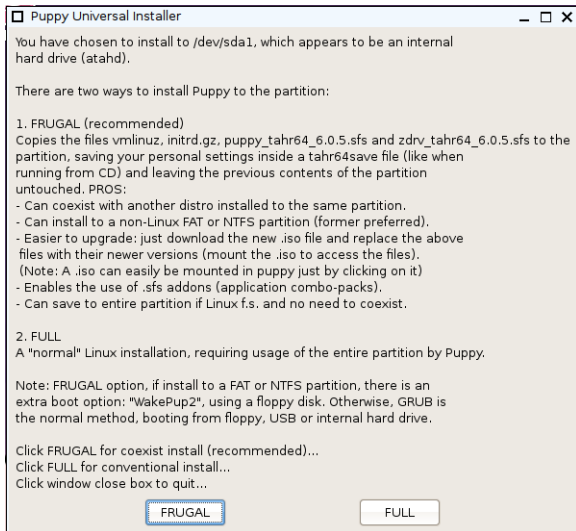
Puppy Universal Installer

You have chosen to install to /dev/sda1, which appears to be an internal hard drive (atahd).

There are two ways to install Puppy to the partition:

1. FRUGAL (recommended)
Copies the files vmlinuz, initrd.gz, puppy_tahr64_6.0.5.sfs and zdrv_tahr64_6.0.5.sfs to the partition, saving your personal settings inside a tahr64save file (like when running from CD) and leaving the previous contents of the partition untouched. PROS:
- Can coexist with another distro installed to the same partition.
- Can install to a non-Linux FAT or NTFS partition (former preferred).
- Easier to upgrade: just download the new .iso file and replace the above files with their newer versions (mount the .iso to access the files).
(Note: A .iso can easily be mounted in puppy just by clicking on it)
- Enables the use of .sfs addons (application combo-packs).
- Can save to entire partition if Linux f.s. and no need to coexist.

2. FULL
A "normal" Linux installation, requiring usage of the entire partition by Puppy.

Note: FRUGAL option, if install to a FAT or NTFS partition, there is an extra boot option: "WakePup2", using a floppy disk. Otherwise, GRUB is the normal method, booting from floppy, USB or internal hard drive.

Click FRUGAL for coexist install (recommended)...
Click FULL for conventional install...
Click window close box to quit...

FRUGAL FULL